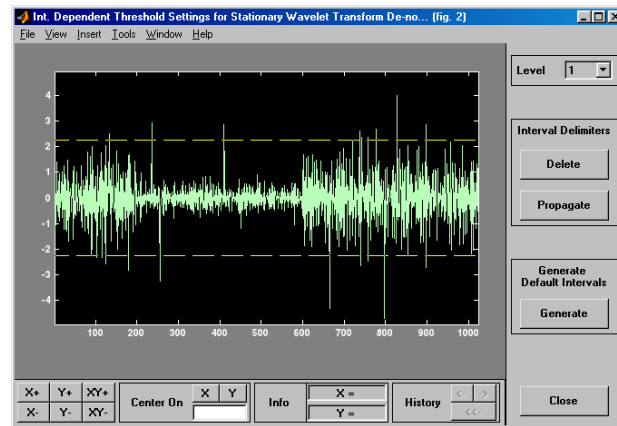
Int. Dependent Threshold Settings for Stationary Wavelet Transform De-no... (fig. 2)

File View Insert Tools Window Help

Level 1

4
3
2
1
0
-1
-2
-3
-4

100 200 300 400 500 600 700 800 900 1000

Interval Delimiters

Delete

Propagate

Generate Default Intervals

Generate

X+ Y+ XY+
X- Y- XY-

Center On X Y

Info X = Y =

History <- -> <<-

Close